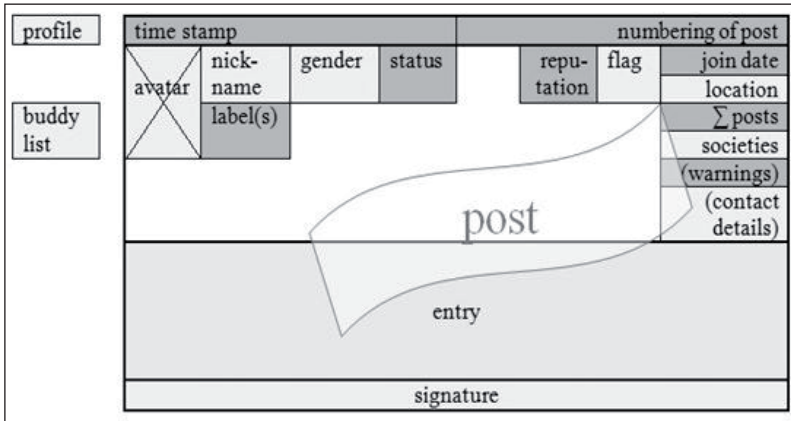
profile

buddy list

time stamp

numbering of post

avatar

nickname

gender

status

reputation

flag

join date

location

label(s)

∑ posts

societies

(warnings)

(contact details)

post

entry

signature